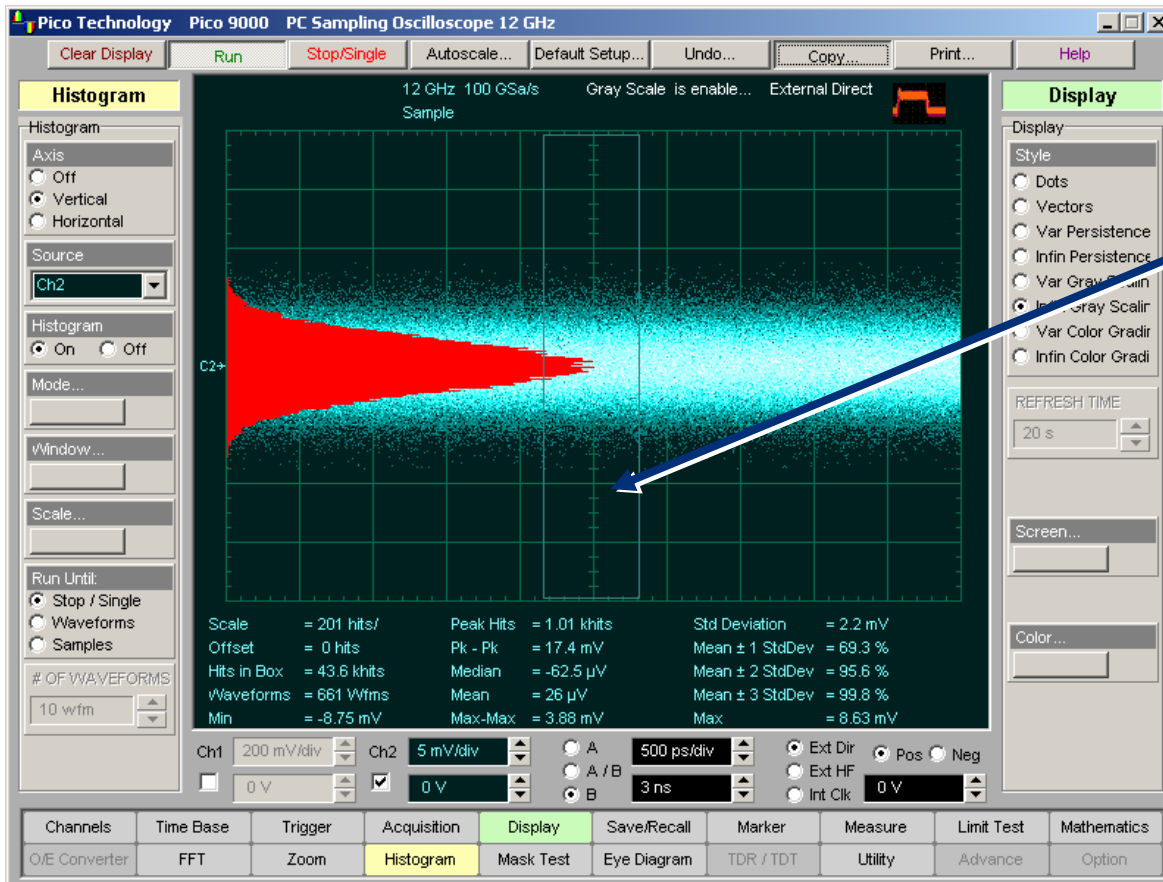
Pico Technology Pico 9000 PC Sampling Oscilloscope 12 GHz

Clear Display | Run | Stop/Single | Autoscale... | Default Setup... | Undo... | Copy... | Print... | Help

Histogram

Histogram
Axis
Off
Vertical
Horizontal
Source
Ch2
Histogram
On Off
Mode...
Window...
Scale...
Run Until:
Stop / Single
Waveforms
Samples
# OF WAVEFORMS
10 wfm

12 GHz 100 GSa/s
Sample
Gray Scale is enable... External Direct

C2

Scale = 201 hits/
Offset = 0 hits
Hits in Box = 43.6 khits
Waveforms = 661 Wfms
Min = -8.75 mV
Peak Hits = 1.01 khits
Pk - Pk = 17.4 mV
Median = -62.5 µV
Mean = 26 µV
Max-Max = 3.88 mV
Std Deviation = 2.2 mV
Mean ± 1 StdDev = 69.3 %
Mean ± 2 StdDev = 95.6 %
Mean ± 3 StdDev = 99.8 %
Max = 8.63 mV

Display

Display
Style
Dots
Vectors
Var Persistence
Infin Persistence
Var Gray Scalin
Infin Gray Scalin
Var Color Gradir
Infin Color Gradi
REFRESH TIME
20 s
Screen...
Color...

Ch1 200 mV/div 0 V
Ch2 5 mV/div 0 V
A
A / B
B
500 ps/div
3 ns
Ext Dir
Ext HF
Int Clk
Pos Neg
0 V

Channels | Time Base | Trigger | Acquisition | Display | Save/Recall | Marker | Measure | Limit Test | Mathematics
O/E Converter | FFT | Zoom | Histogram | Mask Test | Eye Diagram | TDR / TDT | Utility | Advance | Option